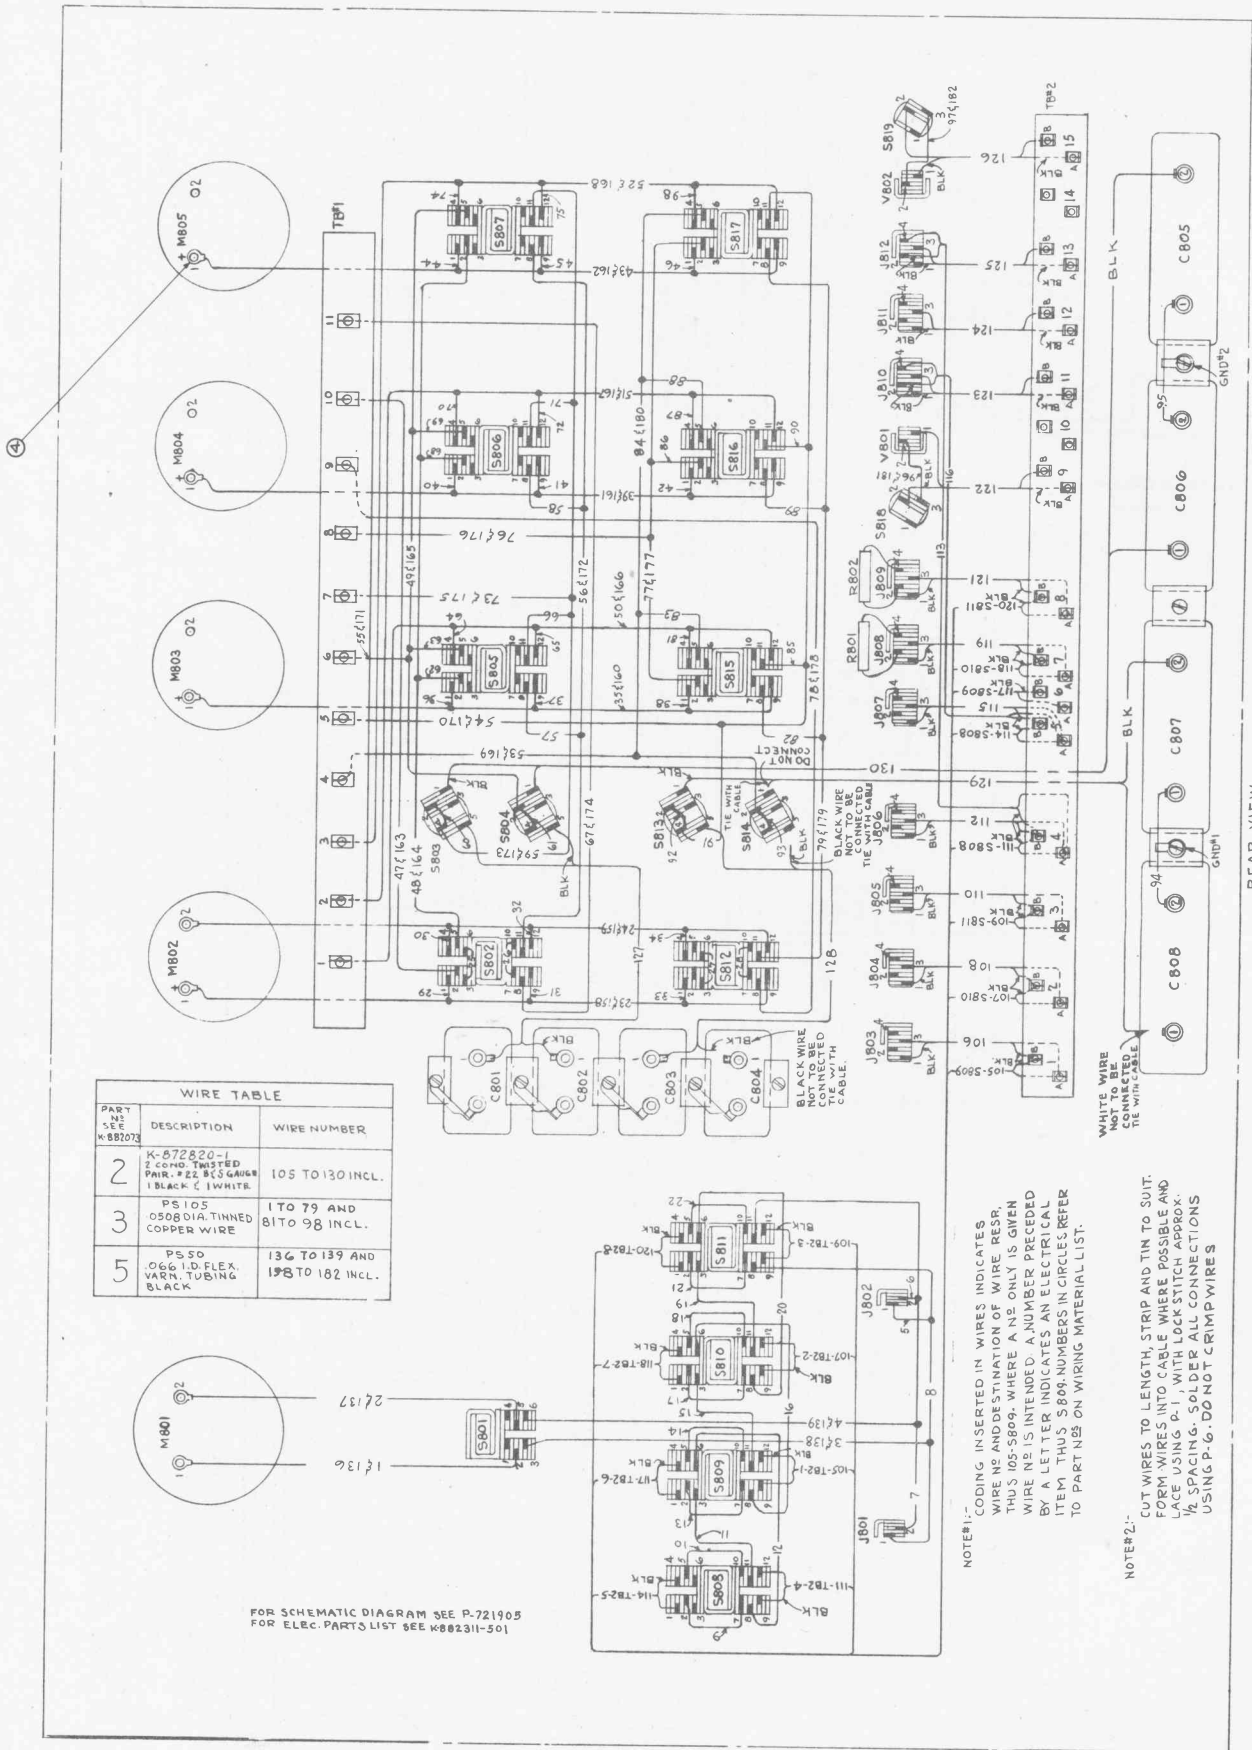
WIRE TABLE

| PART Nº SEE K-882073 | DESCRIPTION | WIRE NUMBER |
|---|---|---|
| 2 | K-872820-1 2 COND. TWISTED PAIR. #22 B&S GAUGE 1 BLACK & 1 WHITE | 105 TO 130 INCL. |
| 3 | PS105 .0508 DIA. TINNED COPPER WIRE | 1 TO 79 AND 81 TO 98 INCL. |
| 5 | PS50 .066 I.D. FLEX. VARN. TUBING BLACK | 136 TO 139 AND 178 TO 182 INCL. |

FOR SCHEMATIC DIAGRAM SEE P-721905
FOR ELEC. PARTS LIST SEE K-882311-501

NOTE#1:- CODING INSERTED IN WIRES INDICATES WIRE Nº AND DESTINATION OF WIRE RESP. THUS 105-S809. WHERE A Nº ONLY IS GIVEN WIRE Nº IS INTENDED. A NUMBER PRECEDED BY A LETTER INDICATES AN ELECTRICAL ITEM THUS S809. NUMBERS IN CIRCLES REFER TO PART Nº ON WIRING MATERIAL LIST.

NOTE#2:- CUT WIRES TO LENGTH, STRIP AND TIN TO SUIT. FORM WIRES INTO CABLE WHERE POSSIBLE AND LACE USING P-1, WITH LOCK STITCH APPROX. 1/2 SPACING. SOLDER ALL CONNECTIONS USING P-6. DO NOT CRIMP WIRES

M801 M802 M803 M804 M805 O2 TB#1 TB#2 S801 S802 S803 S804 S805 S806 S807 S808 S809 S810 S811 S812 S813 S814 S815 S816 S817 S818 S819 J801 J802 J803 J804 J805 J806 J807 J808 J809 J810 J811 J812 V801 V802 R801 R802 C801 C802 C803 C804 C805 C806 C807 C808 GND#1 GND#2 BLK

BLACK WIRE NOT TO BE CONNECTED TIE WITH CABLE
DO NOT CONNECT
TIE WITH CABLE
WHITE WIRE NOT TO BE CONNECTED TIE WITH CABLE

1&136 2&137 3&138 4&139 23&158 24&159 47&163 48&164 49&165 50&166 51&167 52&168 53&169 54&170 55&171 56&172 59&173 67&174 73&175 76&176 77&177 78&178 79&179 84&180 35&160 39&161 43&162 96&181 97&182
105-TB2-1 107-TB2-2 109-TB2-3 111-TB2-4 114-TB2-5 117-TB2-6 118-TB2-7 120-TB2-8
105-S809 107-S810 109-S811 111-S808 114-S808 117-S809 118-S810 120-S811
106 108 110 112 115 119 121 122 123 124 125 126 127 128 129 130 113 116

REAR VIEW

④